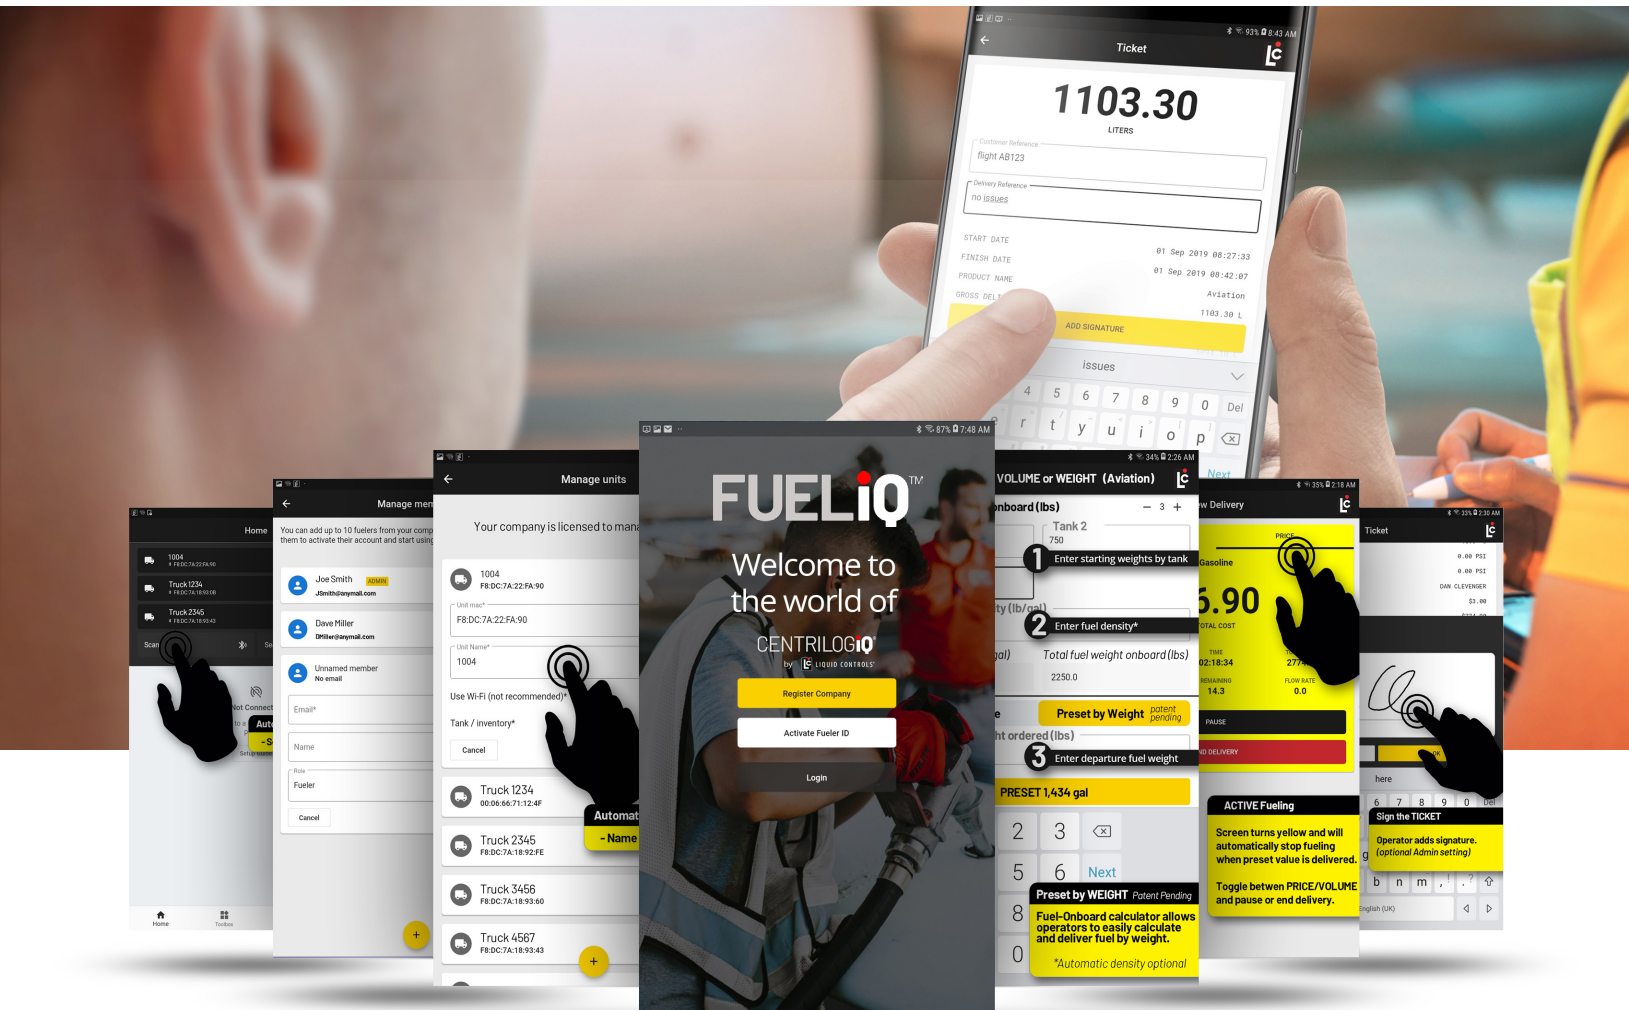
93% 8:43 AM
Ticket
1103.30
LITERS
Customer Reference
flight AB123
Delivery Reference
no issues
START DATE 01 Sep 2019 08:27:33
FINISH DATE 01 Sep 2019 08:42:07
PRODUCT NAME Aviation
GROSS DEL 1103.30 L
ADD SIGNATURE
issues
4 5 6 7 8 9 0 Del
r t y u i o p
Next

Home
1004
F8:DC:7A:22:FA:90
Truck 1234
Truck 2345
Scan
Not Connect
Home Toolbox

Manage men
You can add up to 10 fuelers from your comp them to activate their account and start usin
Joe Smith ADMIN
JSmith@anymail.com
Dave Miller
DMiller@anymail.com
Unnamed member
No email
Email*
Name
Role
Fueler
Cancel

Manage units
Your company is licensed to mana
1004
F8:DC:7A:22:FA:90
Unit mac*
F8:DC:7A:22:FA:90
Unit Name*
1004
Use Wi-Fi (not recommended)*
Tank / inventory*
Cancel
Truck 1234
00:06:66:71:12:4F
Truck 2345
F8:DC:7A:18:92:FE
Truck 3456
F8:DC:7A:18:93:60
Truck 4567
F8:DC:7A:18:93:43
Automat
- Name

87% 7:48 AM
FUELiQ TM
Welcome to the world of
CENTRILOGiQ
by LIQUID CONTROLS
Register Company
Activate Fueler ID
Login

34% 2:26 AM
VOLUME or WEIGHT (Aviation)
onboard (lbs) − 3 +
Tank 2
750
1 Enter starting weights by tank
ty (lb/gal)
2 Enter fuel density*
gal) Total fuel weight onboard (lbs)
2250.0
Preset by Weight patent pending
ht ordered (lbs)
3 Enter departure fuel weight
PRESET 1,434 gal
2 3
5 6 Next
8
0
Preset by WEIGHT Patent Pending
Fuel-Onboard calculator allows operators to easily calculate and deliver fuel by weight.
*Automatic density optional

35% 2:18 AM
w Delivery
PRICE
Gasoline
5.90
TOTAL COST
TIME 02:18:34
REMAINING 14.3
FLOW RATE 0.0
PAUSE
D DELIVERY
ACTIVE Fueling
Screen turns yellow and will automatically stop fueling when preset value is delivered.
Toggle betwen PRICE/VOLUME and pause or end delivery.

33% 2:30 AM
Ticket
0.00 PSI
0.00 PSI
DAN CLEVENGER
$3.00
here
Sign the TICKET
Operator adds signature. (optional Admin setting)
b n m
English (UK)